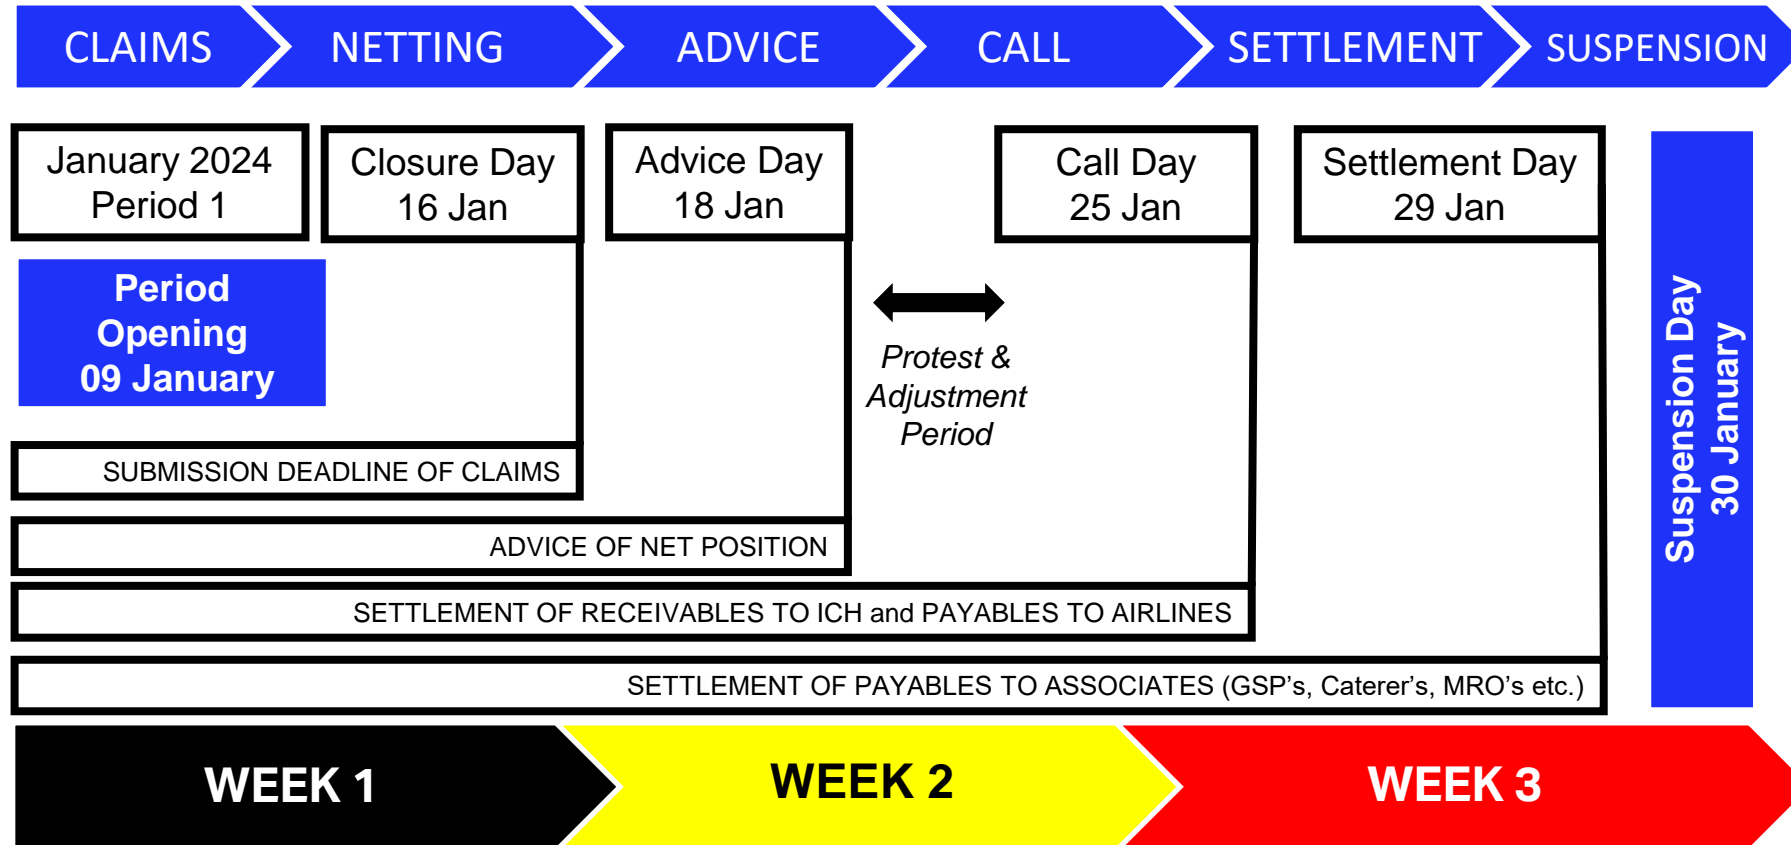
CLAIMS NETTING ADVICE CALL SETTLEMENT SUSPENSION

January 2024
Period 1

Closure Day
16 Jan

Advice Day
18 Jan

Call Day
25 Jan

Settlement Day
29 Jan

Period Opening
09 January

Protest & Adjustment Period

Suspension Day
30 January

SUBMISSION DEADLINE OF CLAIMS

ADVICE OF NET POSITION

SETTLEMENT OF RECEIVABLES TO ICH and PAYABLES TO AIRLINES

SETTLEMENT OF PAYABLES TO ASSOCIATES (GSP's, Caterer's, MRO's etc.)

WEEK 1 WEEK 2 WEEK 3